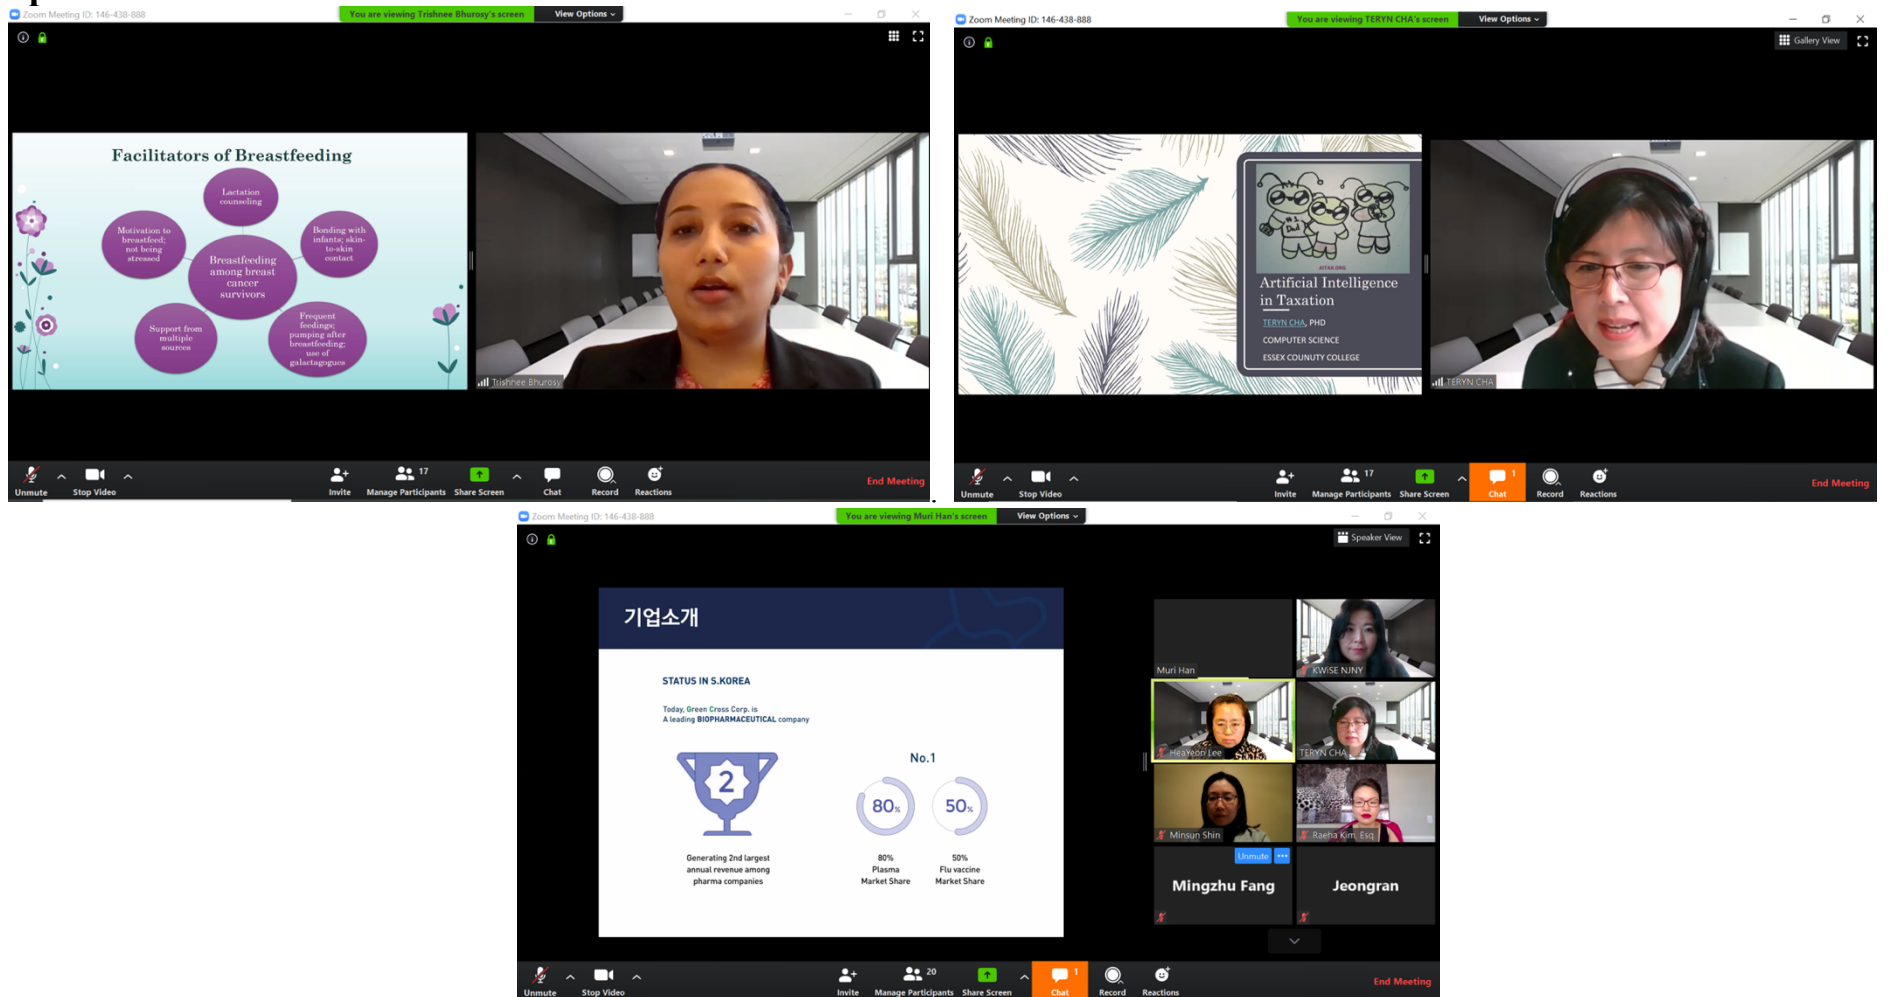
Zoom Meeting ID: 146-438-888

You are viewing Trishnee Bhurosy's screen

View Options

Facilitators of Breastfeeding

Lactation counseling

Motivation to breastfeed; not being stressed

Bonding with infants; skin-to-skin contact

Breastfeeding among breast cancer survivors

Support from multiple sources

Frequent feedings; pumping after breastfeeding; use of galactagogues

Trishnee Bhurosy

Unmute

Stop Video

Invite

17

Manage Participants

Share Screen

Chat

Record

Reactions

End Meeting

Zoom Meeting ID: 146-438-888

You are viewing TERYN CHA's screen

View Options

Gallery View

Artificial Intelligence in Taxation

TERYN CHA, PHD

COMPUTER SCIENCE

ESSEX COUNUTY COLLEGE

TERYN CHA

Unmute

Stop Video

Invite

17

Manage Participants

Share Screen

1

Chat

Record

Reactions

End Meeting

Zoom Meeting ID: 146-438-888

You are viewing Muri Han's screen

View Options

Speaker View

기업소개

STATUS IN S.KOREA

Today, Green Cross Corp. is
A leading BIOPHARMACEUTICAL company

2

Generating 2nd largest annual revenue among pharma companies

No.1

80%

50%

80%
Plasma
Market Share

50%
Flu vaccine
Market Share

Muri Han

KWISE NJNY

HeaYeon Lee

TERYN CHA

Minsun Shin

Raeha Kim, Esq

Unmute

Mingzhu Fang

Jeongran

Unmute

Stop Video

Invite

20

Manage Participants

Share Screen

1

Chat

Record

Reactions

End Meeting